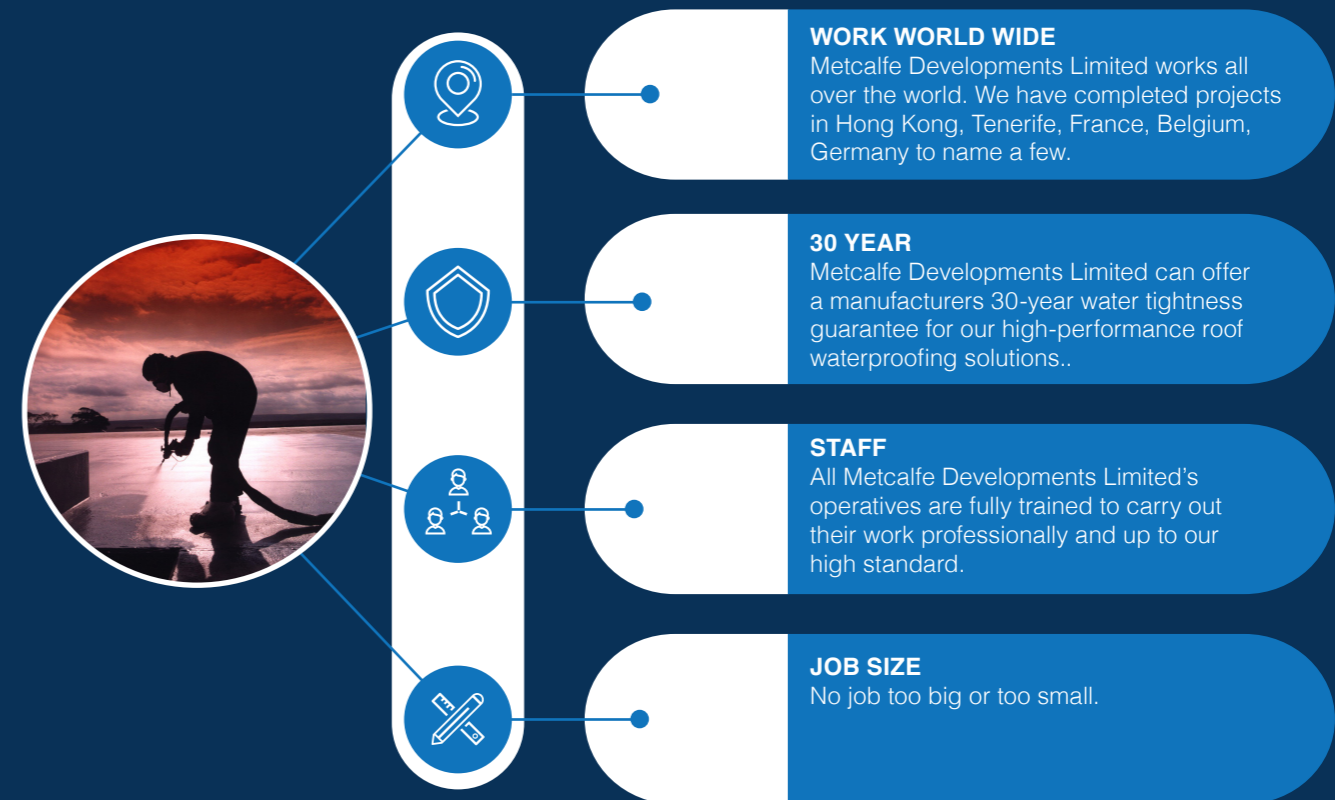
WORK WORLD WIDE
Metcalfe Developments Limited works all over the world. We have completed projects in Hong Kong, Tenerife, France, Belgium, Germany to name a few.

30 YEAR
Metcalfe Developments Limited can offer a manufacturers 30-year water tightness guarantee for our high-performance roof waterproofing solutions..

STAFF
All Metcalfe Developments Limited’s operatives are fully trained to carry out their work professionally and up to our high standard.

JOB SIZE
No job too big or too small.